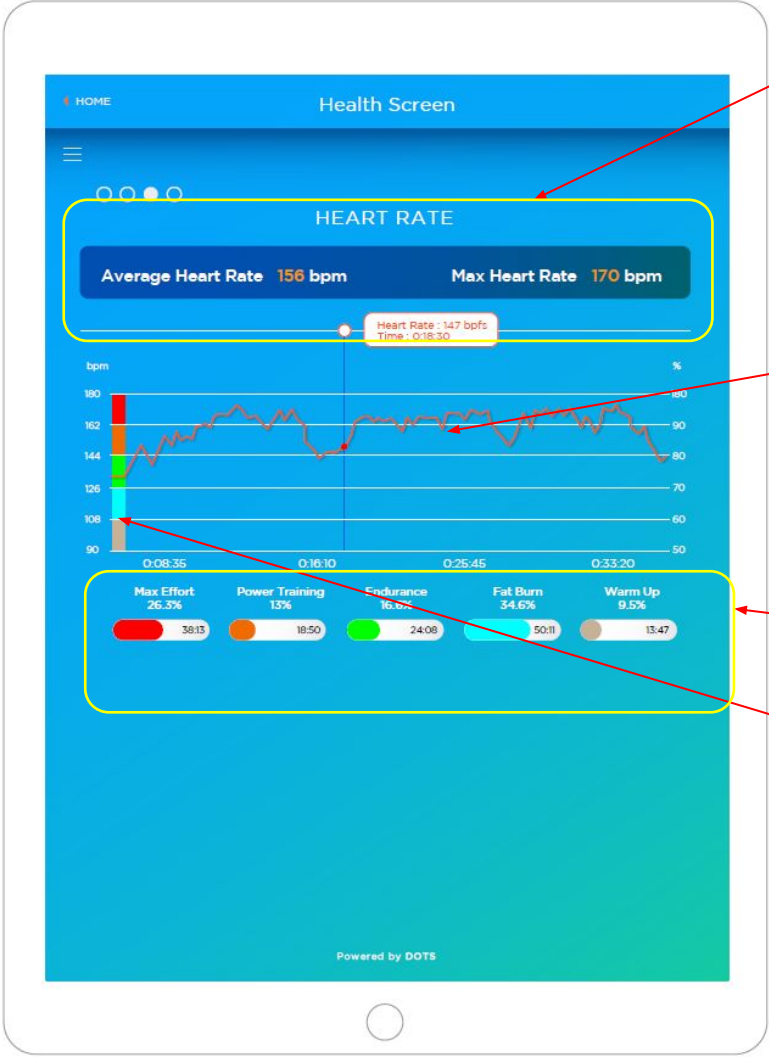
HOME

Health Screen

HEART RATE

Average Heart Rate 156 bpm

Max Heart Rate 170 bpm

Heart Rate : 147 bpfs
Time : 0:18:30

bpm

%

180
162
144
126
108
90

80
90
80
70
60
50

0:08:35
0:16:10
0:25:45
0:33:20

Max Effort
26.3%
38:13

Power Training
13%
18:50

Endurance
16.6%
24:08

Fat Burn
34.6%
50:11

Warm Up
9.5%
13:47

Powered by DOTS